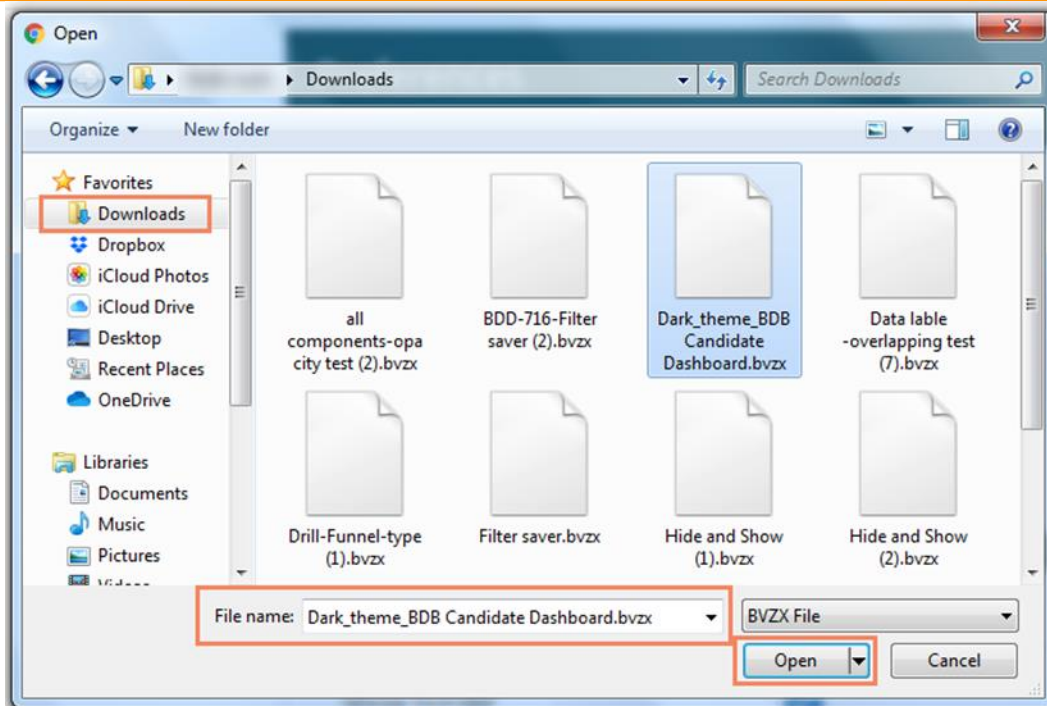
Open

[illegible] ▸ Downloads

Search Downloads

Organize ▾ New folder

Favorites
Downloads
Dropbox
iCloud Photos
iCloud Drive
Desktop
Recent Places
OneDrive

Libraries
Documents
Music
Pictures
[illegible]

all components-opacity test (2).bvzx

BDD-716-Filter saver (2).bvzx

Dark_theme_BDB Candidate Dashboard.bvzx

Data lable -overlapping test (7).bvzx

Drill-Funnel-type (1).bvzx

Filter saver.bvzx

Hide and Show (1).bvzx

Hide and Show (2).bvzx

File name: Dark_theme_BDB Candidate Dashboard.bvzx

BVZX File

Open

Cancel